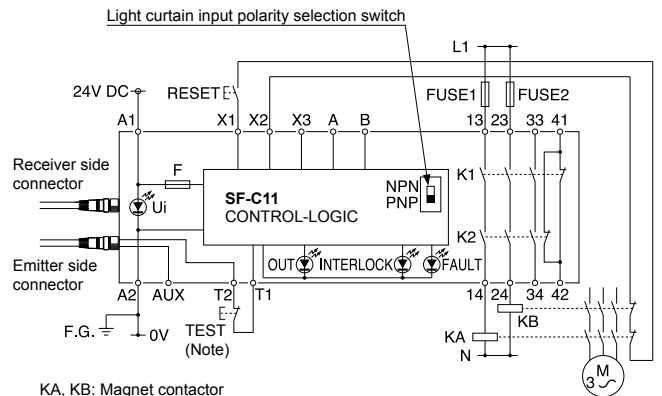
Light curtain input polarity selection switch

L1

24V DC

RESET

FUSE1

FUSE2

A1

X1

X2

X3

A

B

13

23

33

41

Receiver side connector

F

SF-C11

CONTROL-LOGIC

NPN

PNP

K1

Ui

K2

Emitter side connector

OUT

INTERLOCK

FAULT

A2

AUX

T2

T1

14

24

34

42

KB

F.G.

0V

TEST (Note)

KA

N

M

3

KA, KB: Magnet contactor